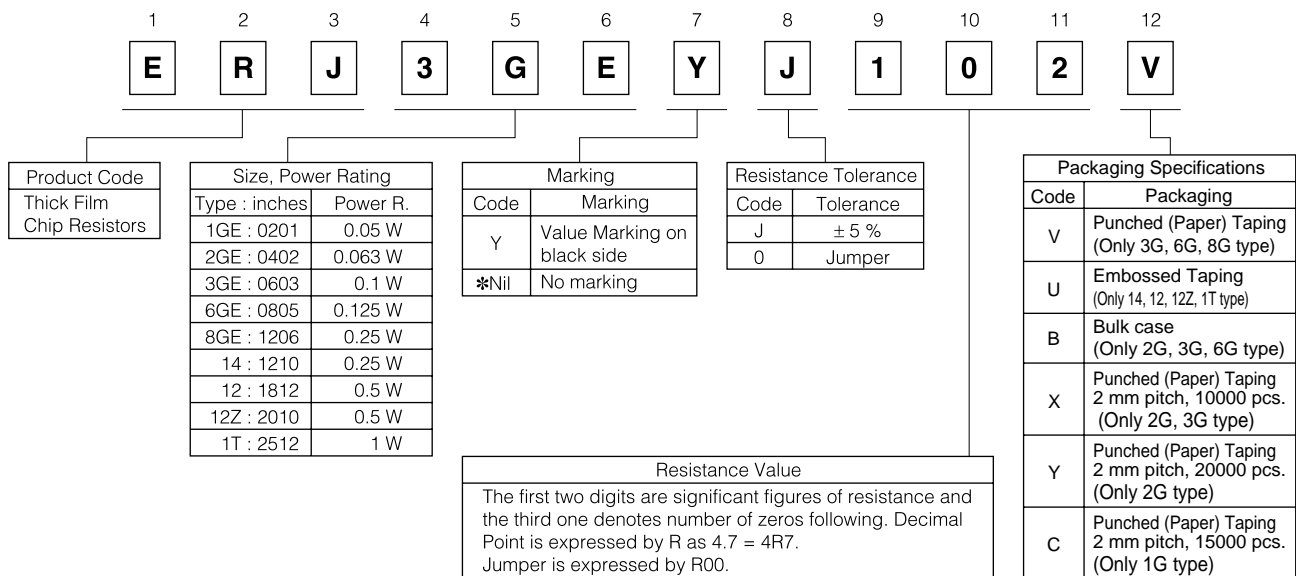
1 2 3 4 5 6 7 8 9 10 11 12

E R J 3 G E Y J 1 0 2 V

| Product Code |
|---|
| Thick Film Chip Resistors |

| Size, Power Rating | |
|---|---|
| Type : inches | Power R. |
| 1GE : 0201 | 0.05 W |
| 2GE : 0402 | 0.063 W |
| 3GE : 0603 | 0.1 W |
| 6GE : 0805 | 0.125 W |
| 8GE : 1206 | 0.25 W |
| 14 : 1210 | 0.25 W |
| 12 : 1812 | 0.5 W |
| 12Z : 2010 | 0.5 W |
| 1T : 2512 | 1 W |

| Marking | |
|---|---|
| Code | Marking |
| Y | Value Marking on black side |
| ✻Nil | No marking |

| Resistance Tolerance | |
|---|---|
| Code | Tolerance |
| J | ± 5 % |
| 0 | Jumper |

Resistance Value
The first two digits are significant figures of resistance and the third one denotes number of zeros following. Decimal Point is expressed by R as 4.7 = 4R7.
Jumper is expressed by R00.

| Packaging Specifications | |
|---|---|
| Code | Packaging |
| V | Punched (Paper) Taping (Only 3G, 6G, 8G type) |
| U | Embossed Taping (Only 14, 12, 12Z, 1T type) |
| B | Bulk case (Only 2G, 3G, 6G type) |
| X | Punched (Paper) Taping 2 mm pitch, 10000 pcs. (Only 2G, 3G type) |
| Y | Punched (Paper) Taping 2 mm pitch, 20000 pcs. (Only 2G type) |
| C | Punched (Paper) Taping 2 mm pitch, 15000 pcs. (Only 1G type) |